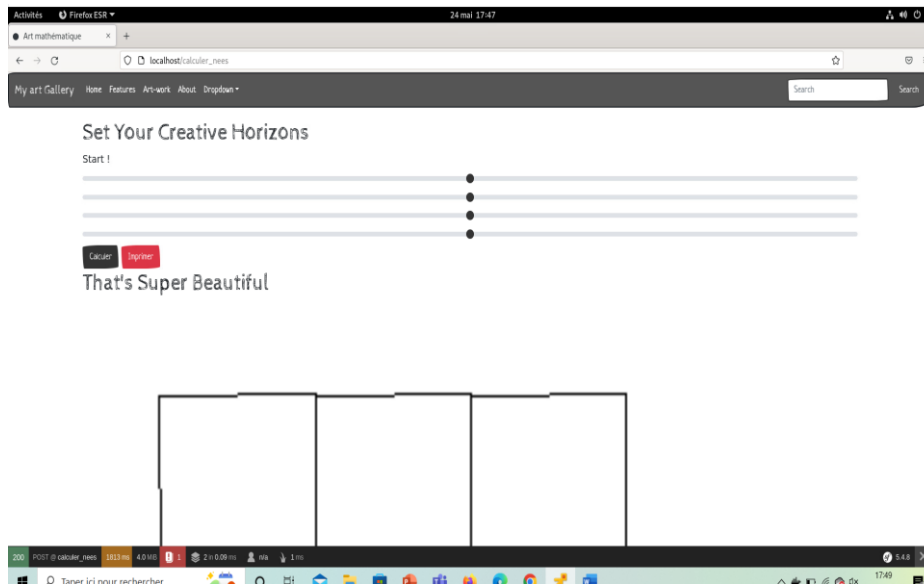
Activités Firefox ESR ▾ 24 mai 17:47

Art mathématique × +

localhost/calculer_nees

My art Gallery Home Features Art-work About Dropdown ▾ Search Search

Set Your Creative Horizons

Start !

Calculer Imprimer

That's Super Beautiful

200 POST @ calculer_nees 1813 ms 4.0 MiB 1 2 in 0.09 ms n/a 1 ms 5.4.8

Taper ici pour rechercher

17:49